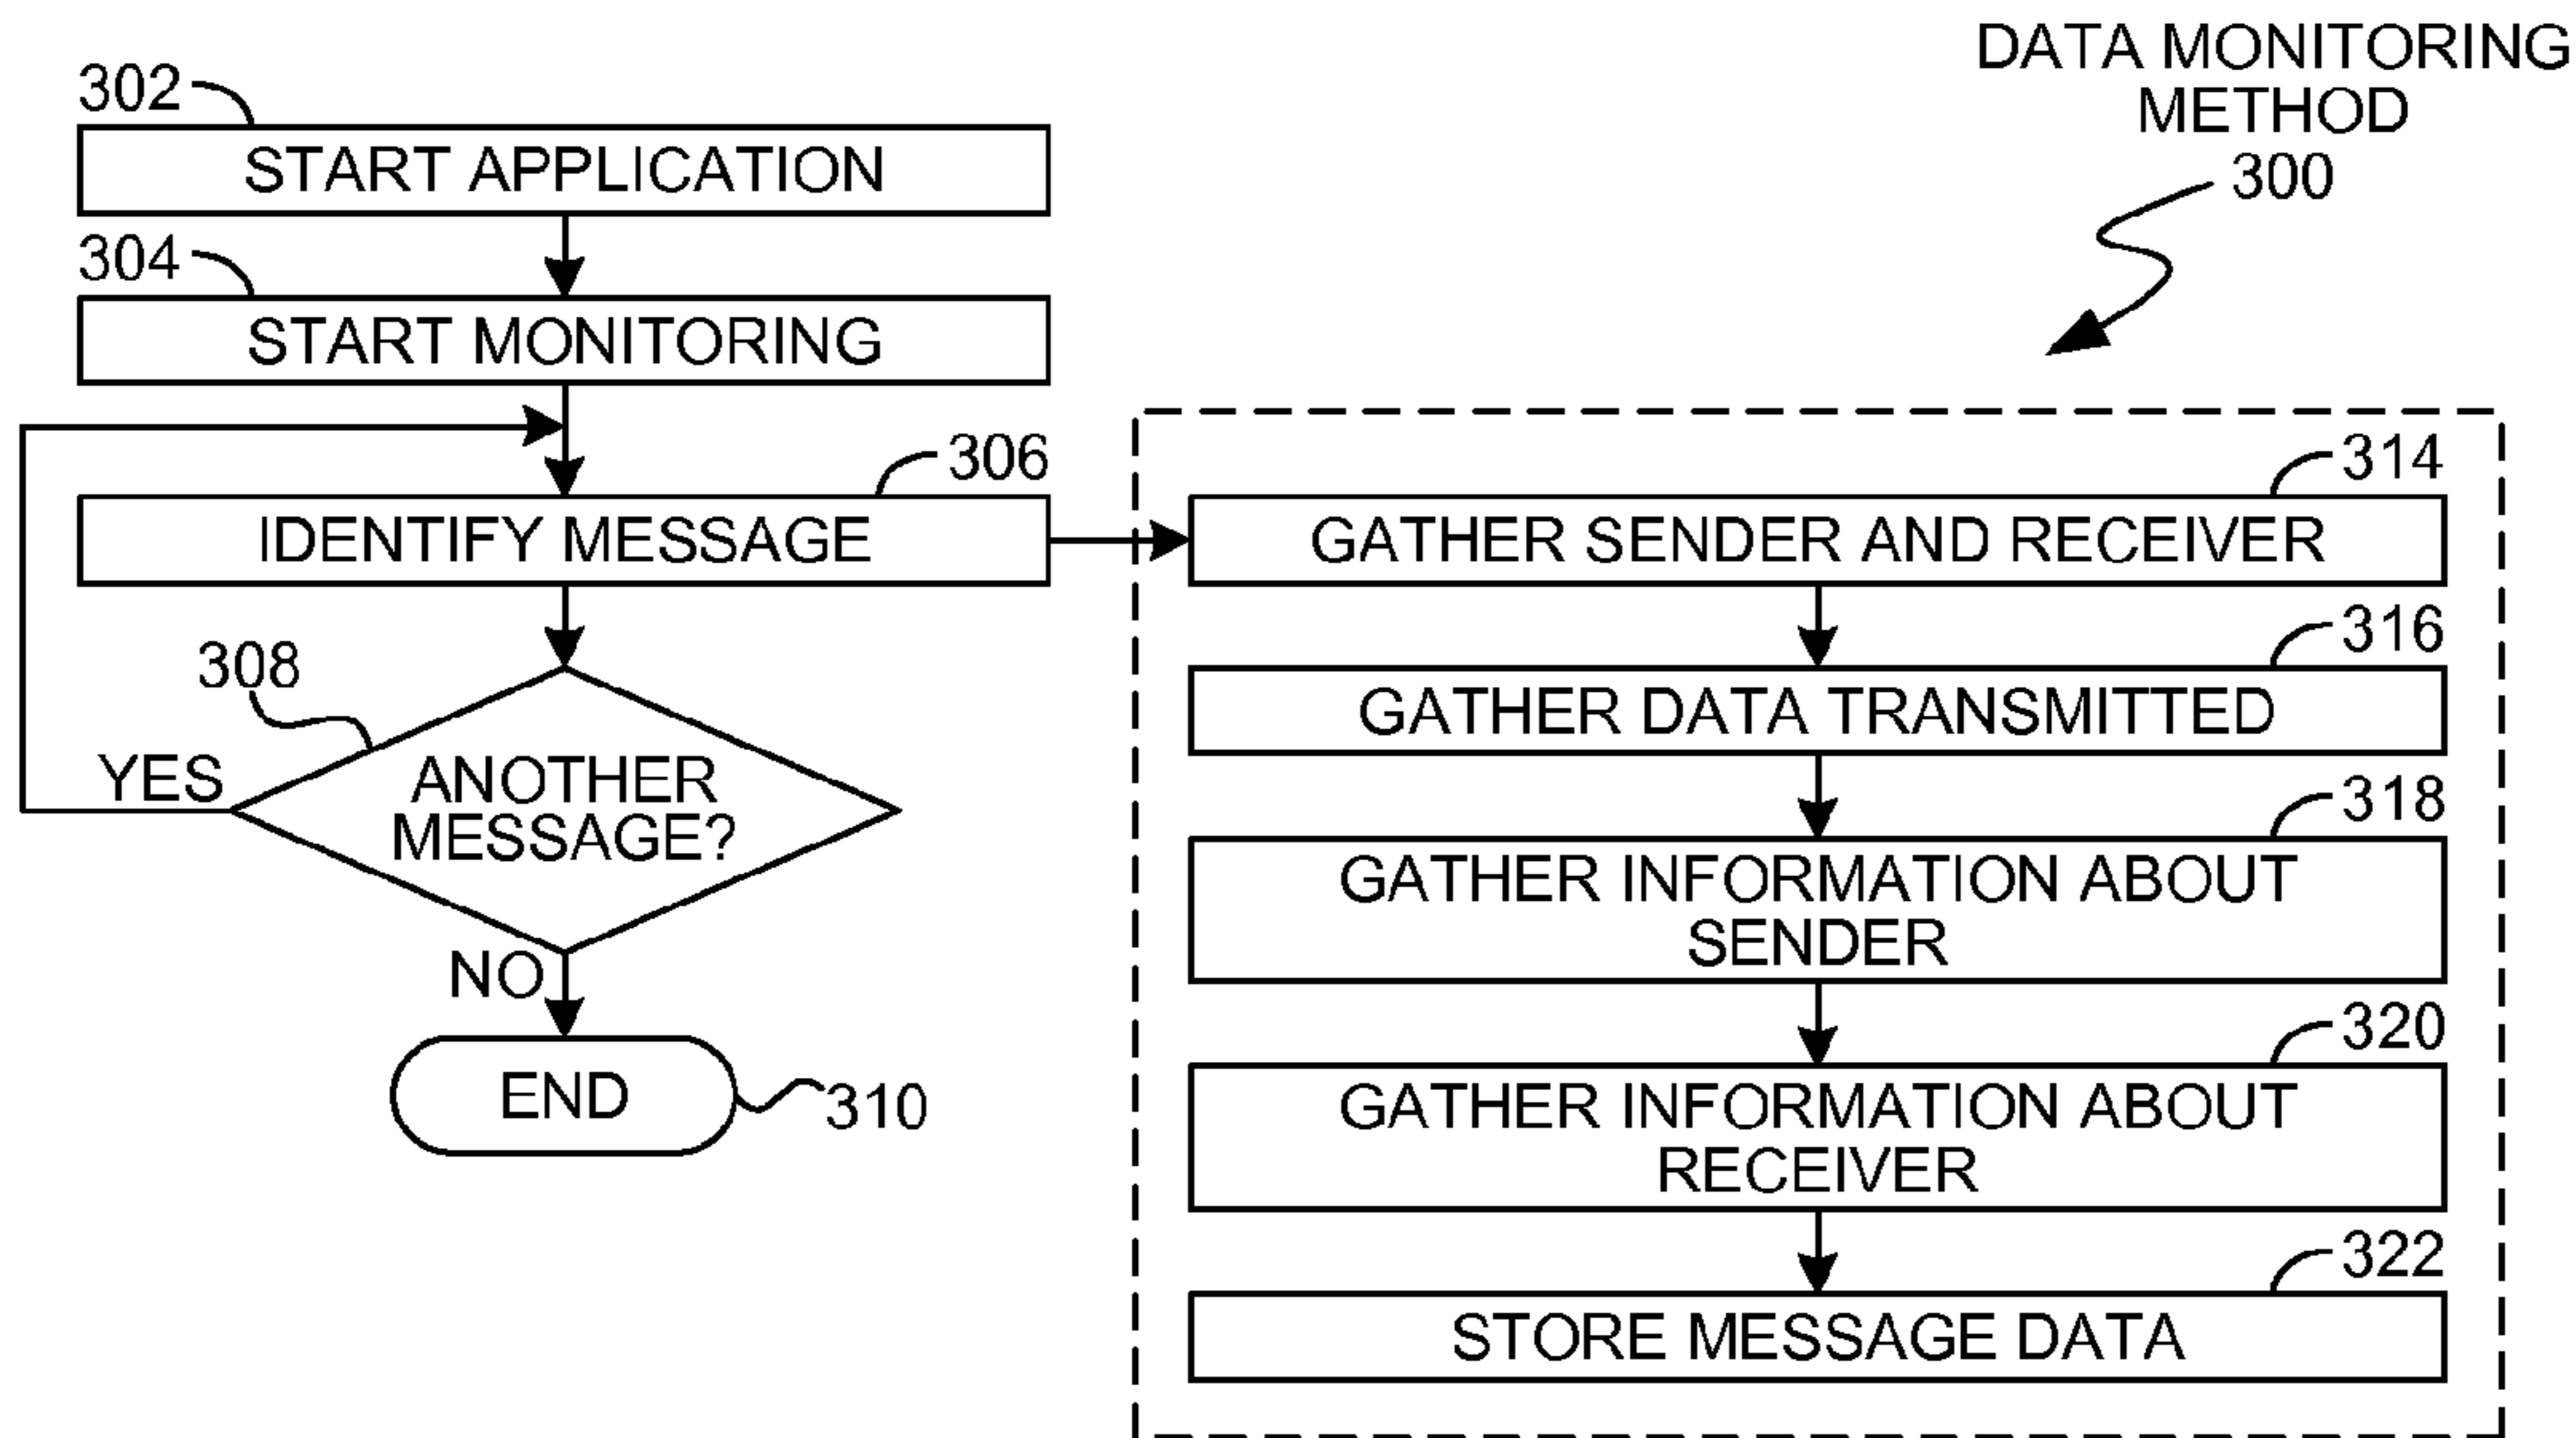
DATA MONITORING METHOD
300

302
START APPLICATION

304
START MONITORING

306
IDENTIFY MESSAGE

308
ANOTHER MESSAGE?

YES

NO

END
310

314
GATHER SENDER AND RECEIVER

316
GATHER DATA TRANSMITTED

318
GATHER INFORMATION ABOUT SENDER

320
GATHER INFORMATION ABOUT RECEIVER

322
STORE MESSAGE DATA